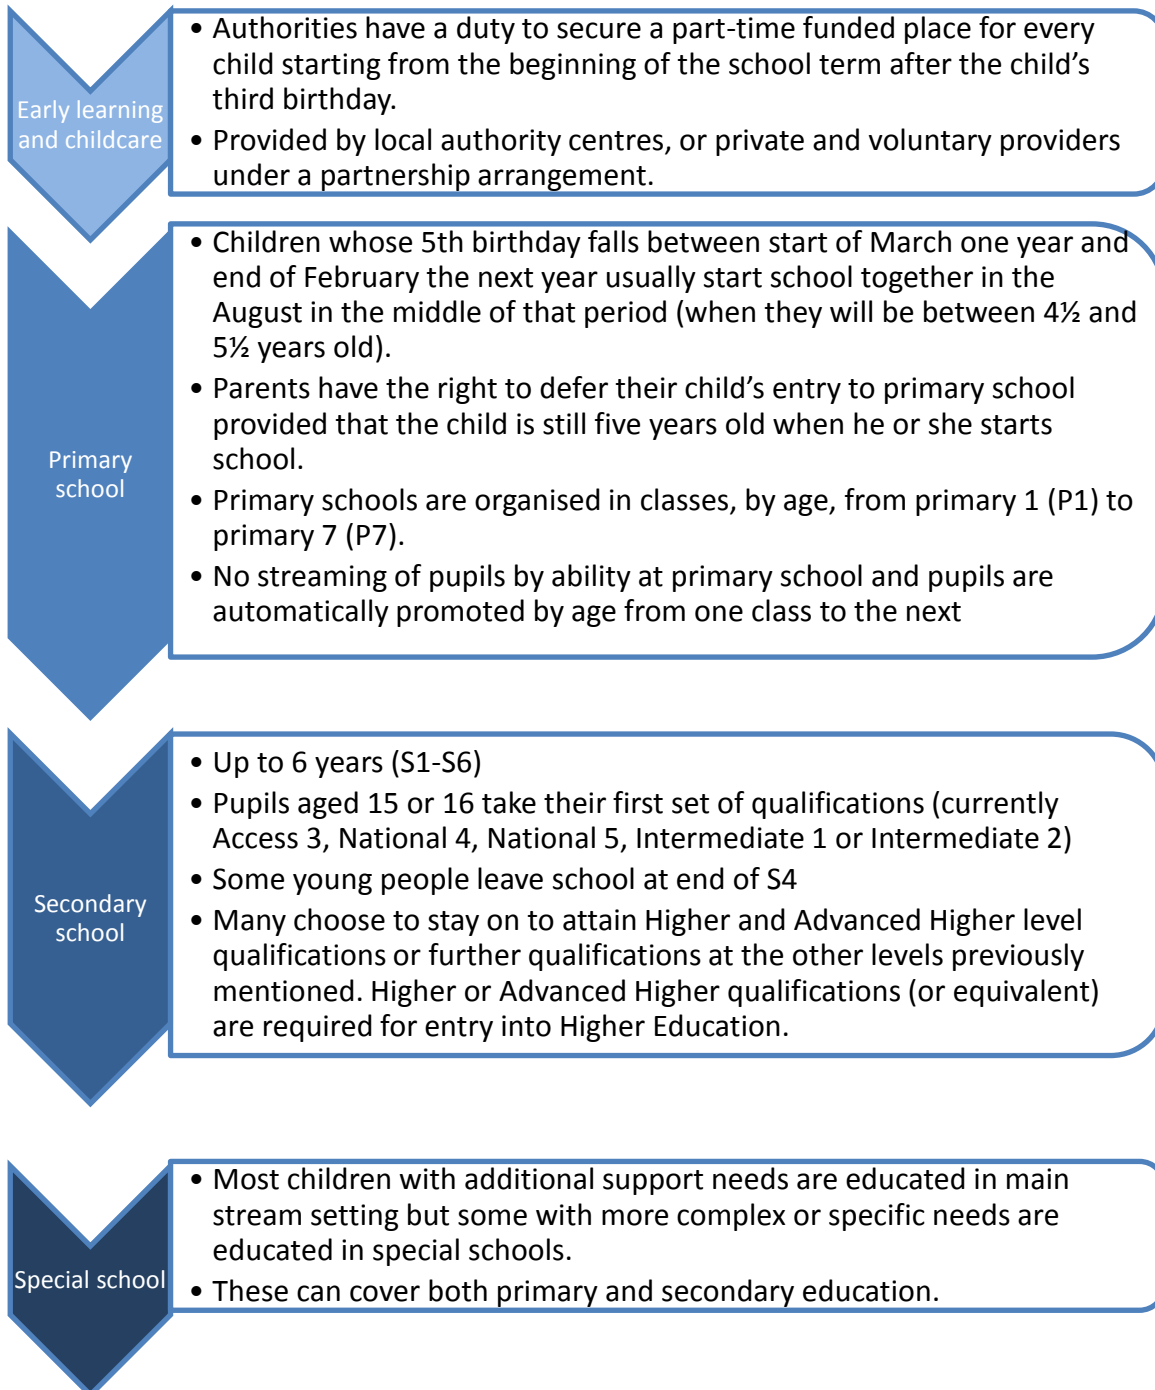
Early learning and childcare

• Authorities have a duty to secure a part-time funded place for every child starting from the beginning of the school term after the child's third birthday.
• Provided by local authority centres, or private and voluntary providers under a partnership arrangement.

Primary school

• Children whose 5th birthday falls between start of March one year and end of February the next year usually start school together in the August in the middle of that period (when they will be between 4½ and 5½ years old).
• Parents have the right to defer their child's entry to primary school provided that the child is still five years old when he or she starts school.
• Primary schools are organised in classes, by age, from primary 1 (P1) to primary 7 (P7).
• No streaming of pupils by ability at primary school and pupils are automatically promoted by age from one class to the next

Secondary school

• Up to 6 years (S1-S6)
• Pupils aged 15 or 16 take their first set of qualifications (currently Access 3, National 4, National 5, Intermediate 1 or Intermediate 2)
• Some young people leave school at end of S4
• Many choose to stay on to attain Higher and Advanced Higher level qualifications or further qualifications at the other levels previously mentioned. Higher or Advanced Higher qualifications (or equivalent) are required for entry into Higher Education.

Special school

• Most children with additional support needs are educated in main stream setting but some with more complex or specific needs are educated in special schools.
• These can cover both primary and secondary education.